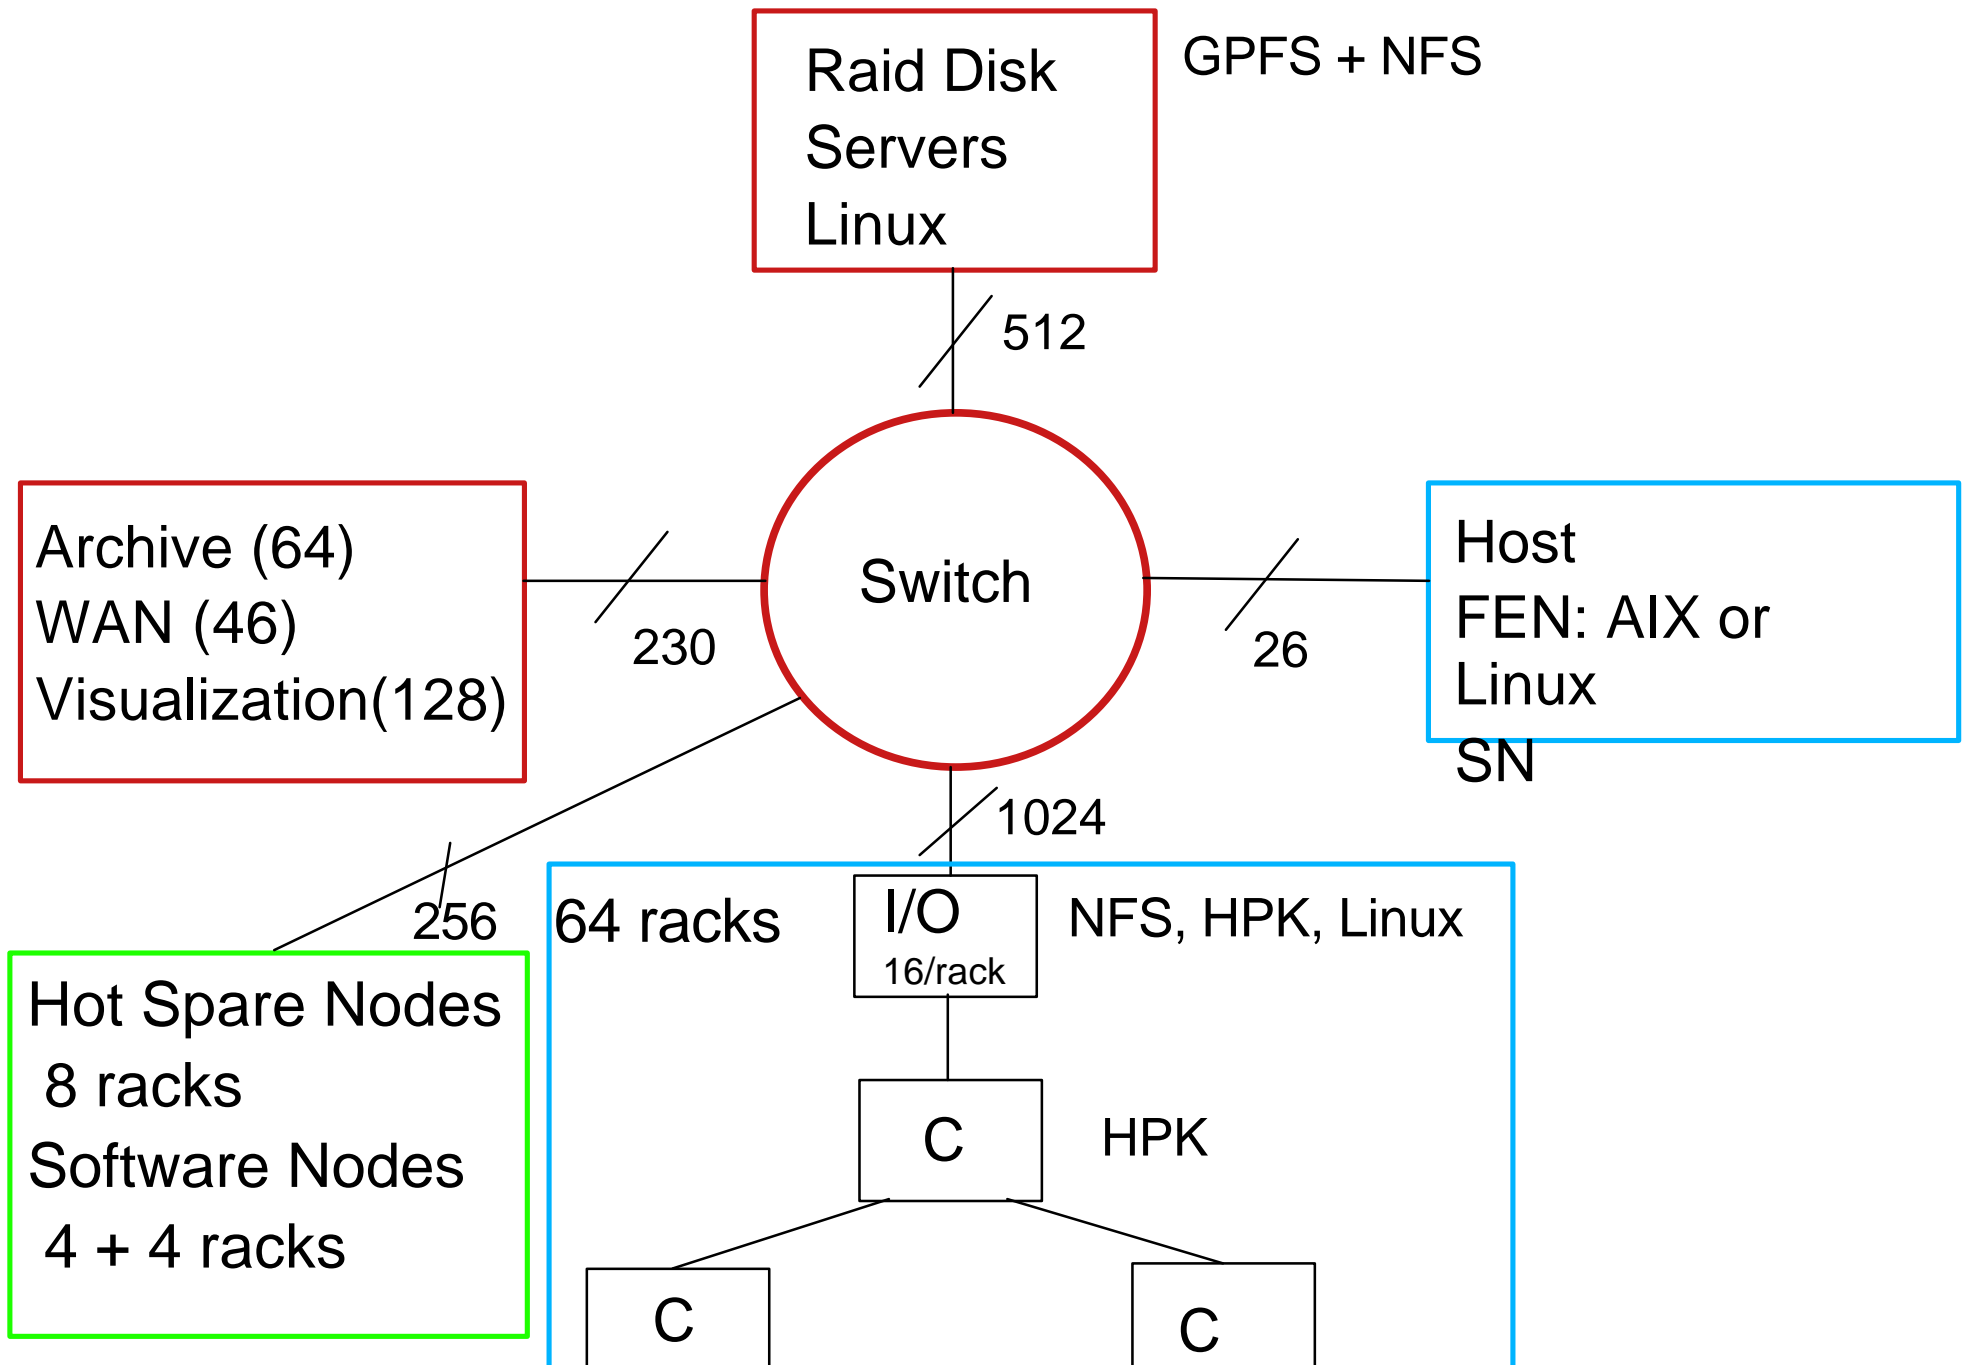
Raid Disk
Servers
Linux

GPFS + NFS

512

Archive (64)
WAN (46)
Visualization(128)

230

Switch

26

Host
FEN: AIX or
Linux
SN

1024

256

Hot Spare Nodes
8 racks
Software Nodes
4 + 4 racks

64 racks

I/O
16/rack

NFS, HPK, Linux

C

HPK

C

C